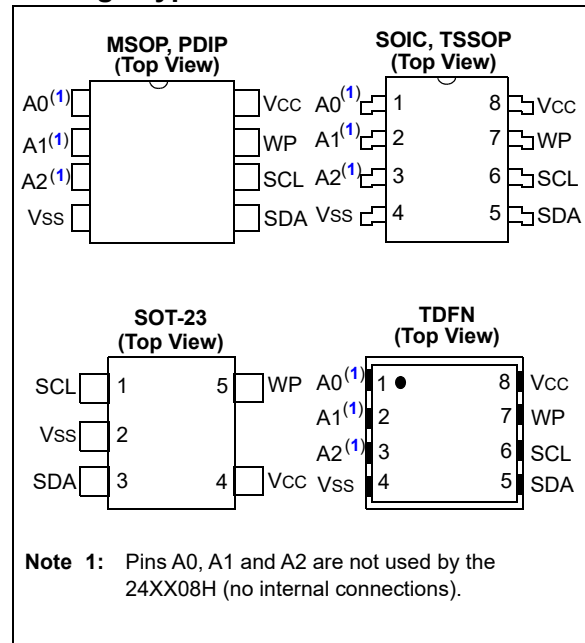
MSOP, PDIP
(Top View)

A0$^{(1)}$
A1$^{(1)}$
A2$^{(1)}$
Vss
Vcc
WP
SCL
SDA

SOIC, TSSOP
(Top View)

A0$^{(1)}$ 1
A1$^{(1)}$ 2
A2$^{(1)}$ 3
Vss 4
8 Vcc
7 WP
6 SCL
5 SDA

SOT-23
(Top View)

SCL 1
Vss 2
SDA 3
5 WP
4 Vcc

TDFN
(Top View)

A0$^{(1)}$ 1
A1$^{(1)}$ 2
A2$^{(1)}$ 3
Vss 4
8 Vcc
7 WP
6 SCL
5 SDA

Note 1: Pins A0, A1 and A2 are not used by the 24XX08H (no internal connections).